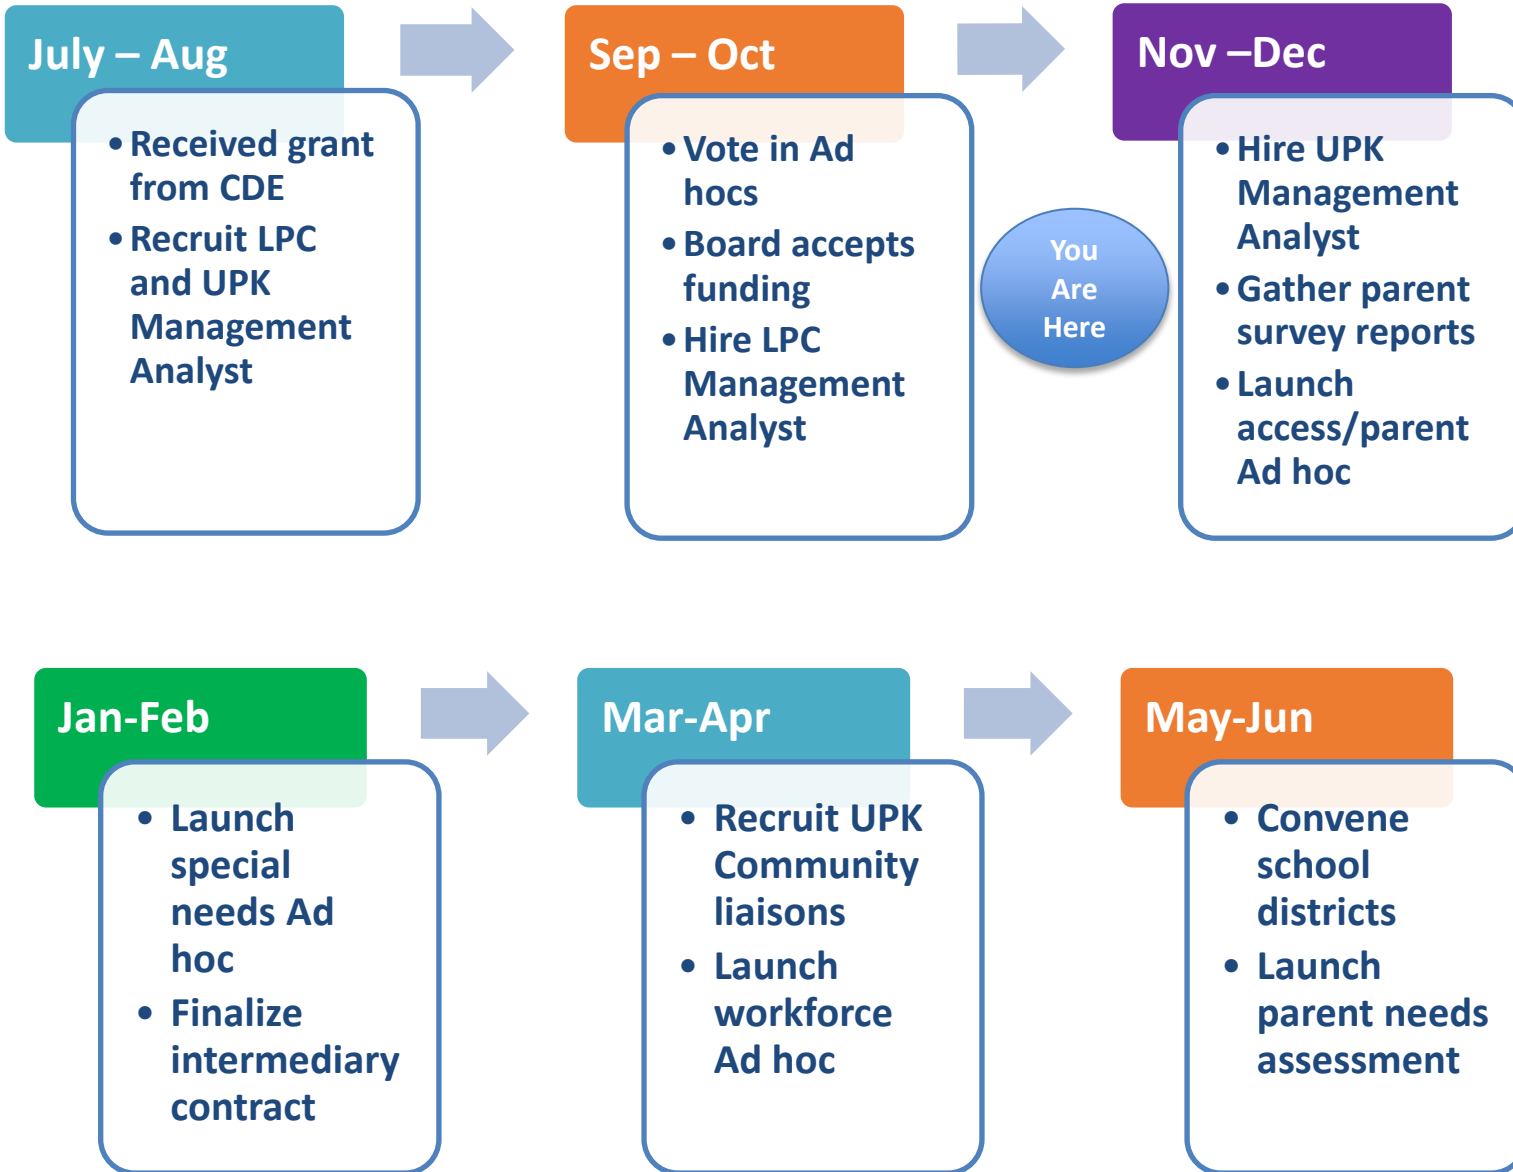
July – Aug

• Received grant from CDE
• Recruit LPC and UPK Management Analyst

Sep – Oct

• Vote in Ad hocs
• Board accepts funding
• Hire LPC Management Analyst

You Are Here

Nov –Dec

• Hire UPK Management Analyst
• Gather parent survey reports
• Launch access/parent Ad hoc

Jan-Feb

• Launch special needs Ad hoc
• Finalize intermediary contract

Mar-Apr

• Recruit UPK Community liaisons
• Launch workforce Ad hoc

May-Jun

• Convene school districts
• Launch parent needs assessment